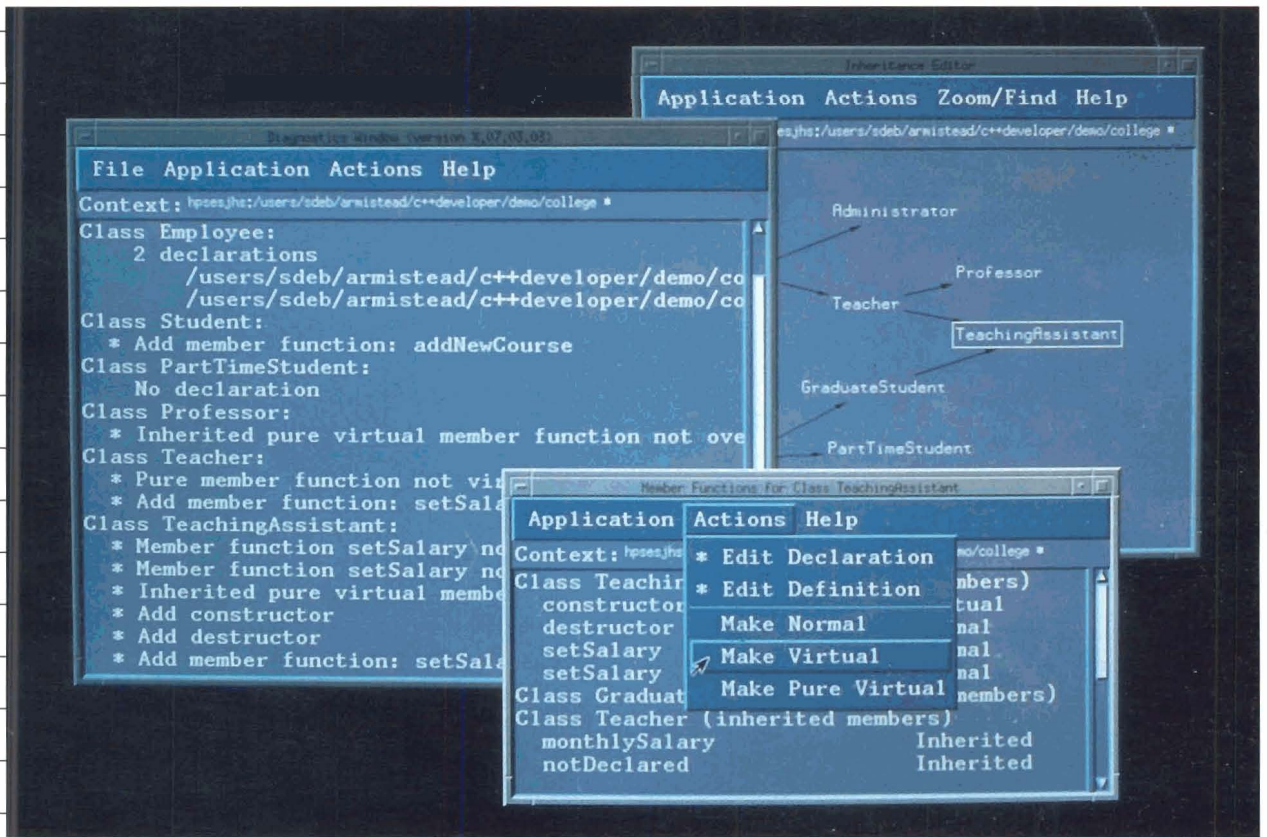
Inheritance Editor

Application Actions Zoom/Find Help

hpsesjhs:/users/sdeb/armistead/c++developer/demo/college ■

Administrator
Professor
Teacher
TeachingAssistant
GraduateStudent
PartTimeStudent

Diagnostics Window (version X.07.03.03)

File Application Actions Help

Context: hpsesjhs:/users/sdeb/armistead/c++developer/demo/college ■

Class Employee:
  2 declarations
    /users/sdeb/armistead/c++developer/demo/co
    /users/sdeb/armistead/c++developer/demo/co
Class Student:
  * Add member function: addNewCourse
Class PartTimeStudent:
  No declaration
Class Professor:
  * Inherited pure virtual member function not ove
Class Teacher:
  * Pure member function not vir
  * Add member function: setSala
Class TeachingAssistant:
  * Member function setSalary no
  * Member function setSalary no
  * Inherited pure virtual membe
  * Add constructor
  * Add destructor
  * Add member function: setSala

Member Functions for Class TeachingAssistant

Application Actions Help

Context: hpsesjhs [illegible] mo/college ■

* Edit Declaration
* Edit Definition
Make Normal
Make Virtual
Make Pure Virtual

Class Teachin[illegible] mbers)
  constructor tual
  destructor nal
  setSalary nal
  setSalary nal
Class Graduat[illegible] members)
Class Teacher (inherited members)
  monthlySalary Inherited
  notDeclared Inherited